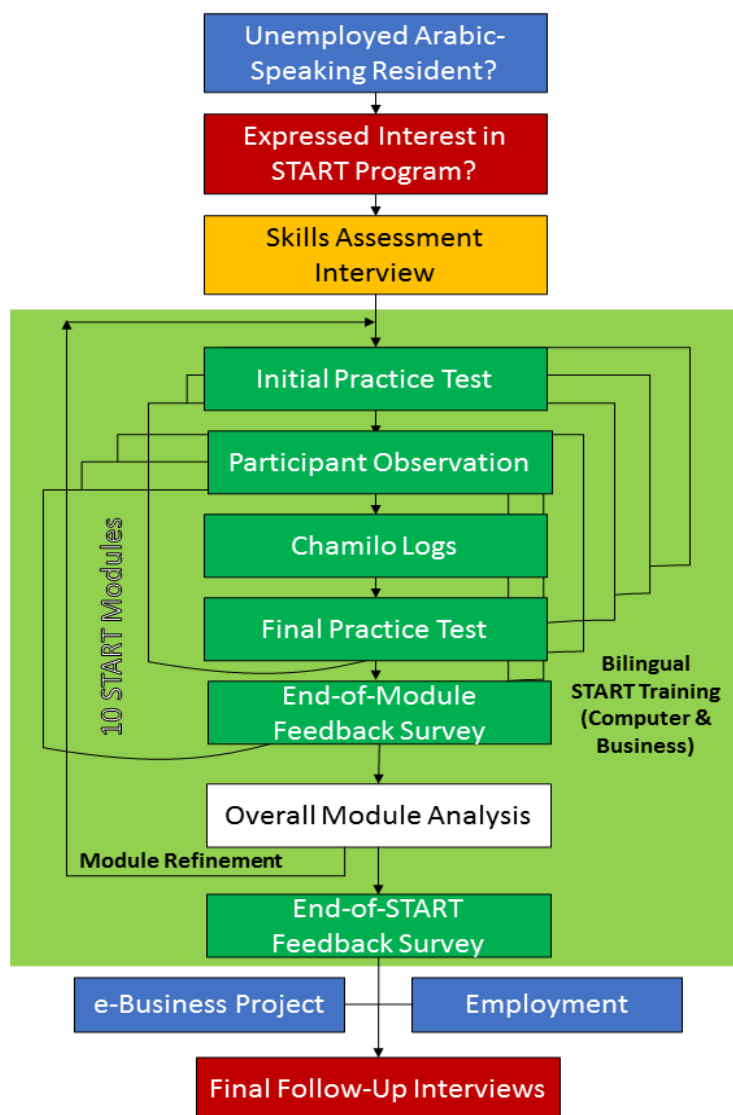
Unemployed Arabic-Speaking Resident?

Expressed Interest in START Program?

Skills Assessment Interview

Initial Practice Test

Participant Observation

Chamilo Logs

Final Practice Test

End-of-Module Feedback Survey

10 START Modules

Bilingual START Training (Computer & Business)

Overall Module Analysis

Module Refinement

End-of-START Feedback Survey

e-Business Project

Employment

Final Follow-Up Interviews